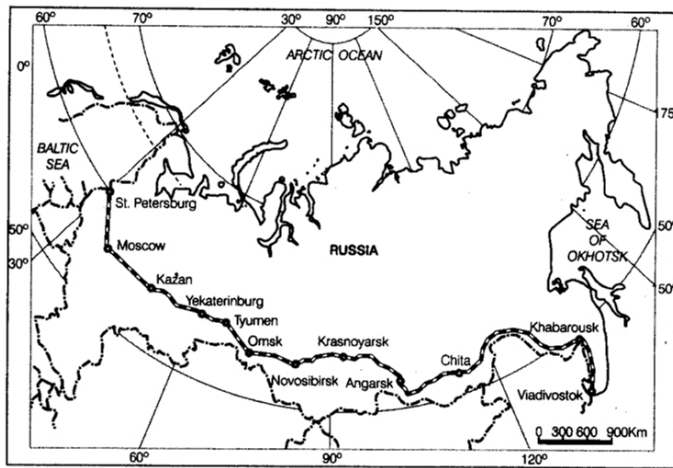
60° 70° 30° 90° 150° 70° 60°
0°
ARCTIC OCEAN
75
BALTIC SEA
St. Petersburg
50°
30°
Moscow
RUSSIA
SEA OF OKHOTSK
50
50
Kazan
Yekaterinburg
Tyumen
Omsk
Krasnoyarsk
Chita
Khabarousk
Novosibirsk
Angarsk
Vladivostok
0 300 600 900Km
60° 90° 120°